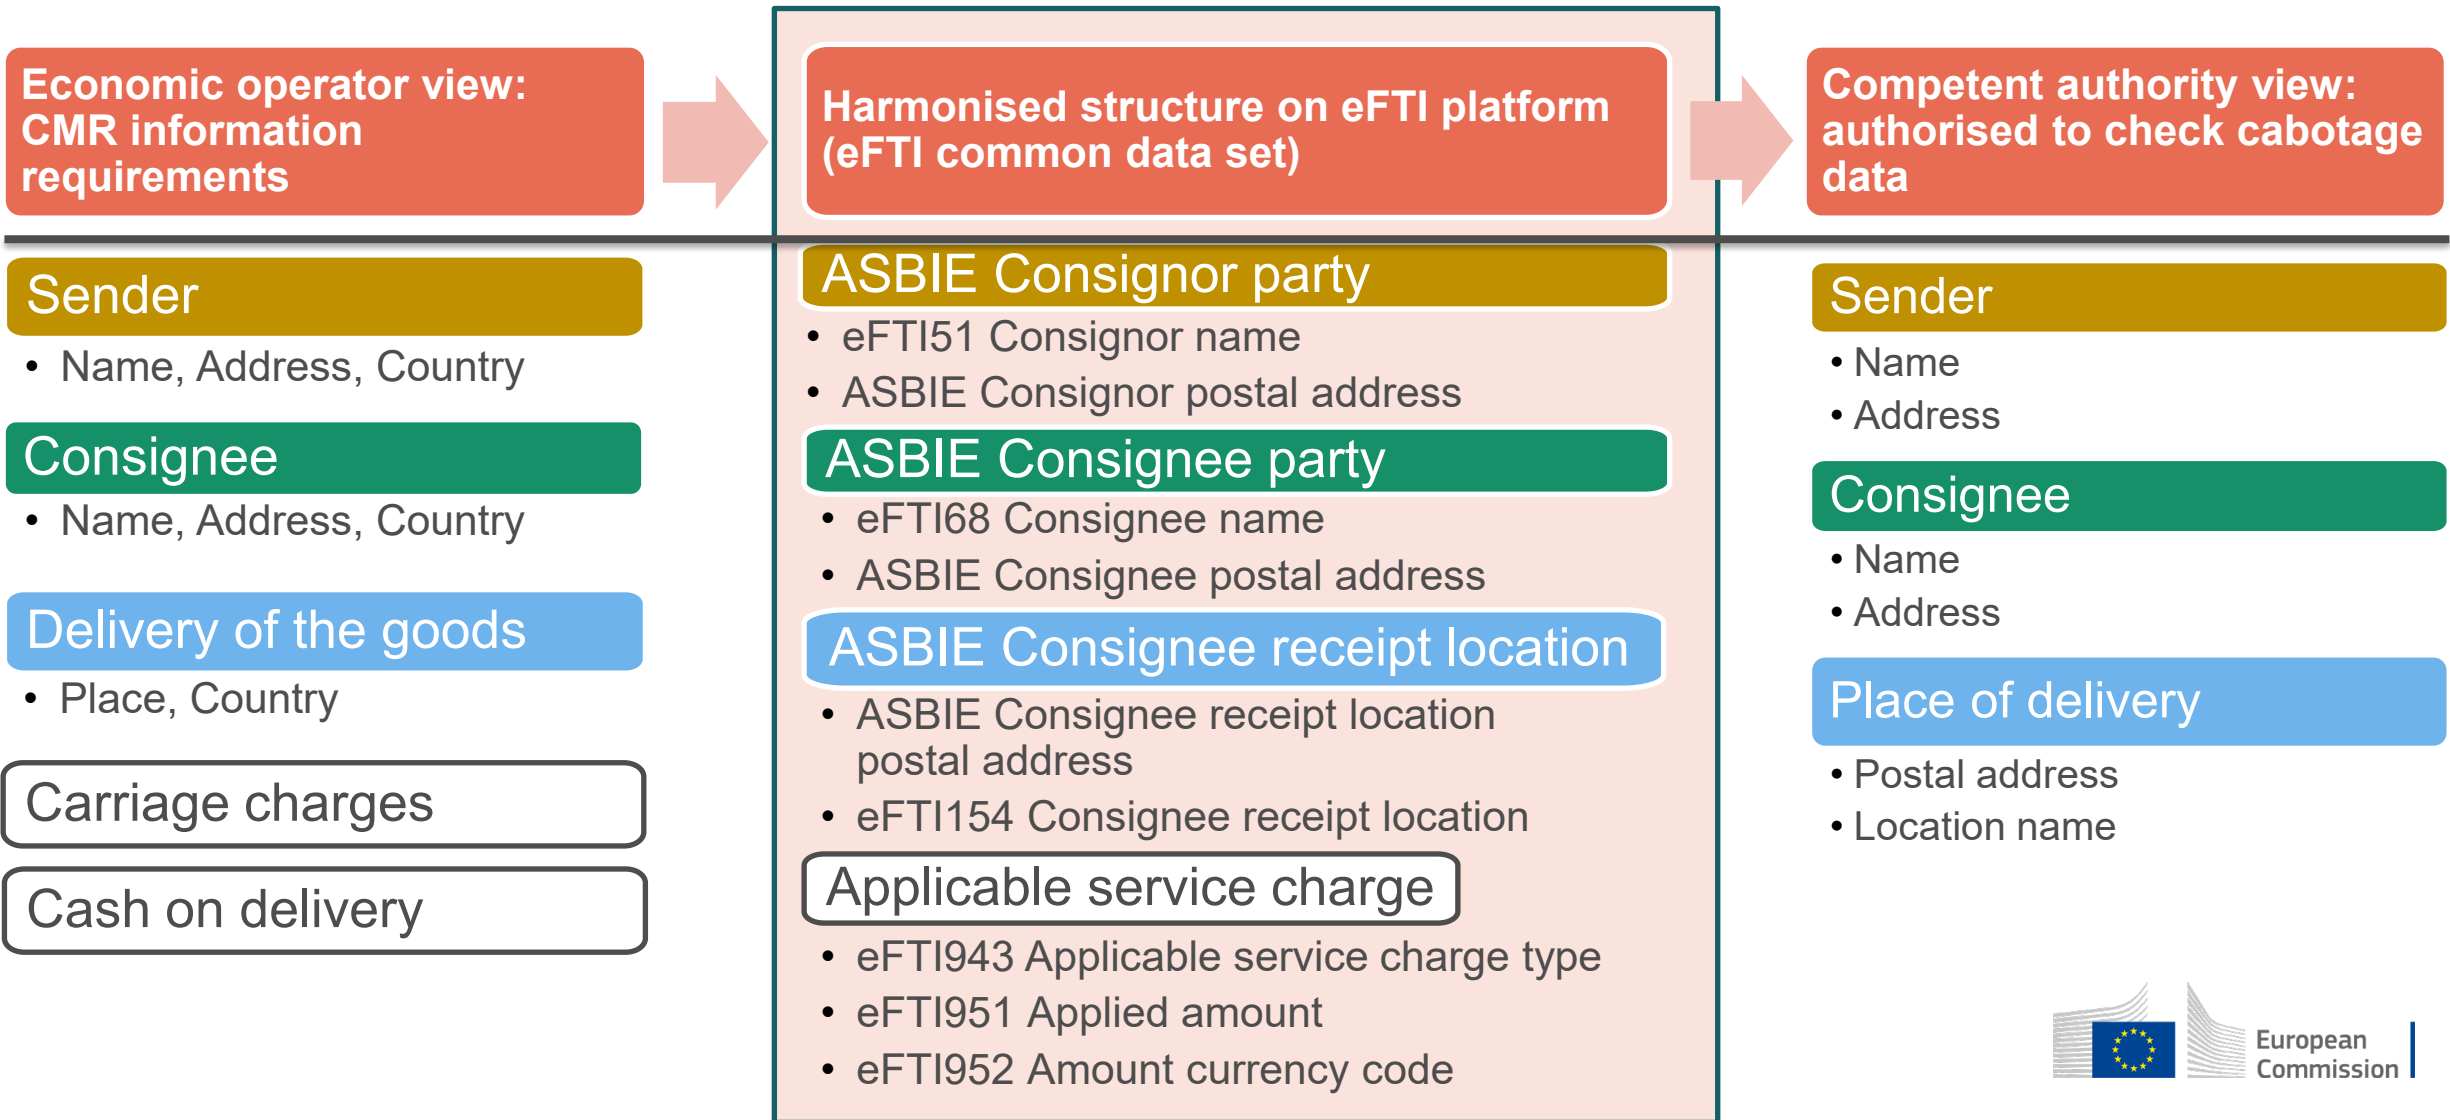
Economic operator view: CMR information requirements

Sender
• Name, Address, Country

Consignee
• Name, Address, Country

Delivery of the goods
• Place, Country

Carriage charges

Cash on delivery

Harmonised structure on eFTI platform (eFTI common data set)

ASBIE Consignor party
• eFTI51 Consignor name
• ASBIE Consignor postal address

ASBIE Consignee party
• eFTI68 Consignee name
• ASBIE Consignee postal address

ASBIE Consignee receipt location
• ASBIE Consignee receipt location postal address
• eFTI154 Consignee receipt location

Applicable service charge
• eFTI943 Applicable service charge type
• eFTI951 Applied amount
• eFTI952 Amount currency code

Competent authority view: authorised to check cabotage data

Sender
• Name
• Address

Consignee
• Name
• Address

Place of delivery
• Postal address
• Location name

European Commission